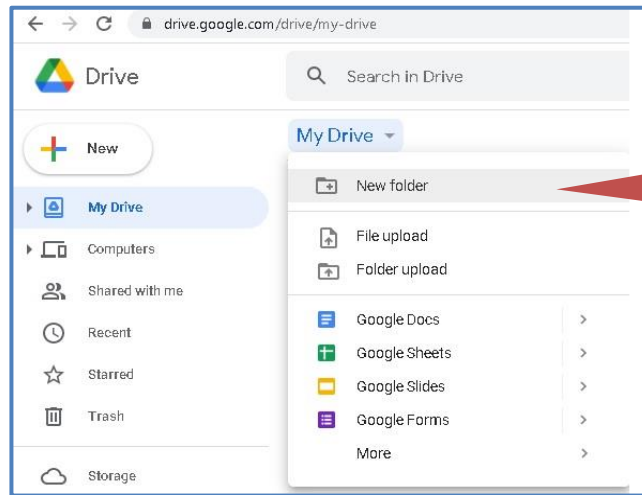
drive.google.com/drive/my-drive

Drive

Search in Drive

New

My Drive

My Drive

Computers

Shared with me

Recent

Starred

Trash

Storage

New folder

File upload

Folder upload

Google Docs

Google Sheets

Google Slides

Google Forms

More